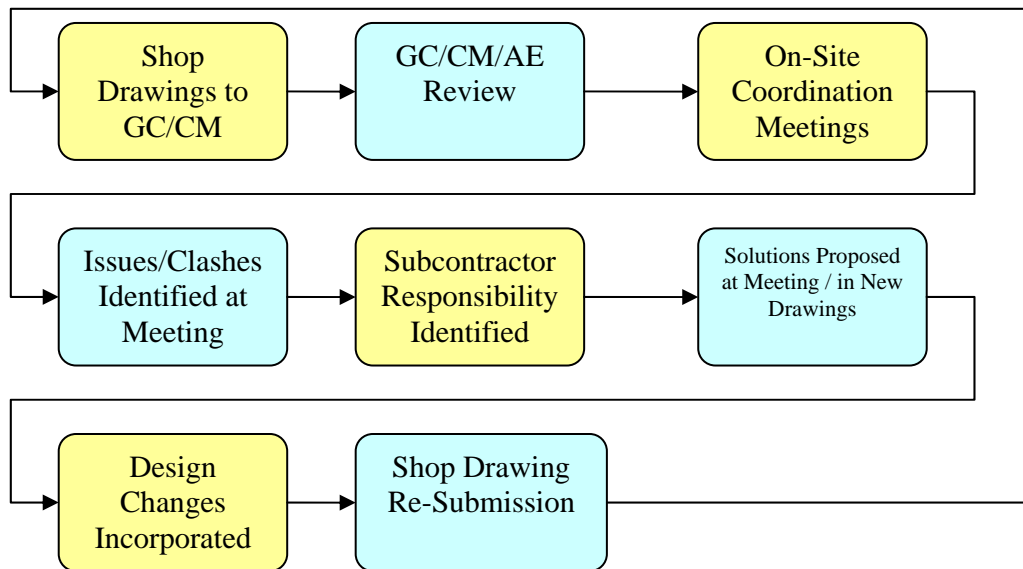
Shop Drawings to GC/CM

GC/CM/AE Review

On-Site Coordination Meetings

Issues/Clashes Identified at Meeting

Subcontractor Responsibility Identified

Solutions Proposed at Meeting / in New Drawings

Design Changes Incorporated

Shop Drawing Re-Submission